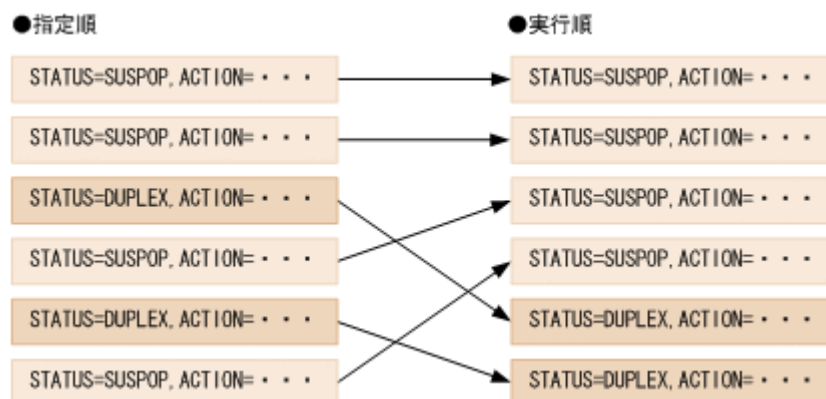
●指定順

STATUS=SUSPOP,ACTION=・・・

STATUS=SUSPOP,ACTION=・・・

STATUS=DUPLEX,ACTION=・・・

STATUS=SUSPOP,ACTION=・・・

STATUS=DUPLEX,ACTION=・・・

STATUS=SUSPOP,ACTION=・・・

●実行順

STATUS=SUSPOP,ACTION=・・・

STATUS=SUSPOP,ACTION=・・・

STATUS=SUSPOP,ACTION=・・・

STATUS=SUSPOP,ACTION=・・・

STATUS=DUPLEX,ACTION=・・・

STATUS=DUPLEX,ACTION=・・・